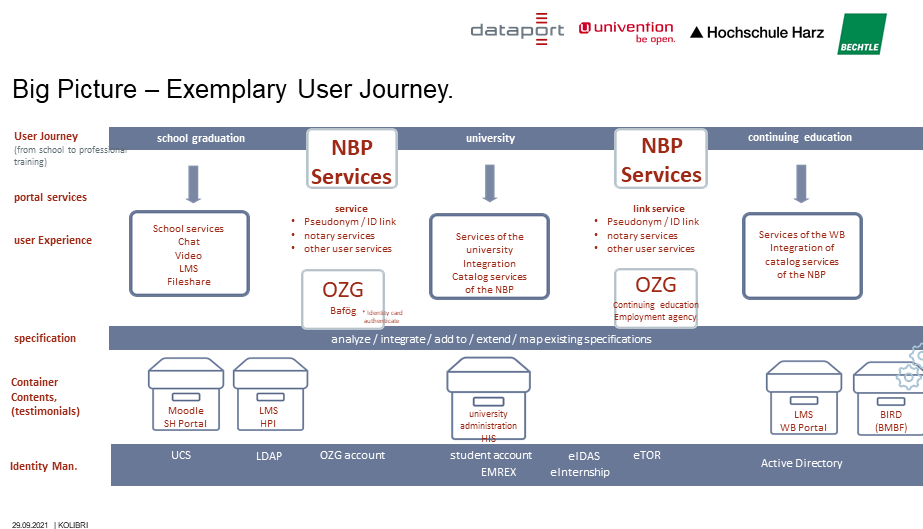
dataport univention be open. Hochschule Harz BECHTLE

Big Picture – Exemplary User Journey.

User Journey
(from school to professional training)

school graduation

NBP Services

university

NBP Services

continuing education

portal services

user Experience

School services
Chat
Video
LMS
Fileshare

service
• Pseudonym / ID link
• notary services
• other user services

OZG
Bafög
* Identity card authenticate

Services of the university
Integration
Catalog services of the NBP

link service
• Pseudonym / ID link
• notary services
• other user services

OZG
Continuing education
Employment agency

Services of the WB
Integration of catalog services of the NBP

specification

analyze / integrate / add to / extend / map existing specifications

Container Contents, (testimonials)

Moodle
SH Portal

LMS
HPI

university administration
HIS

LMS
WB Portal

BIRD
(BMBF)

Identity Man.

UCS

LDAP

OZG account

student account
EMREX

eIDAS
eInternship

eTOR

Active Directory

29.09.2021 | KOLIBRI